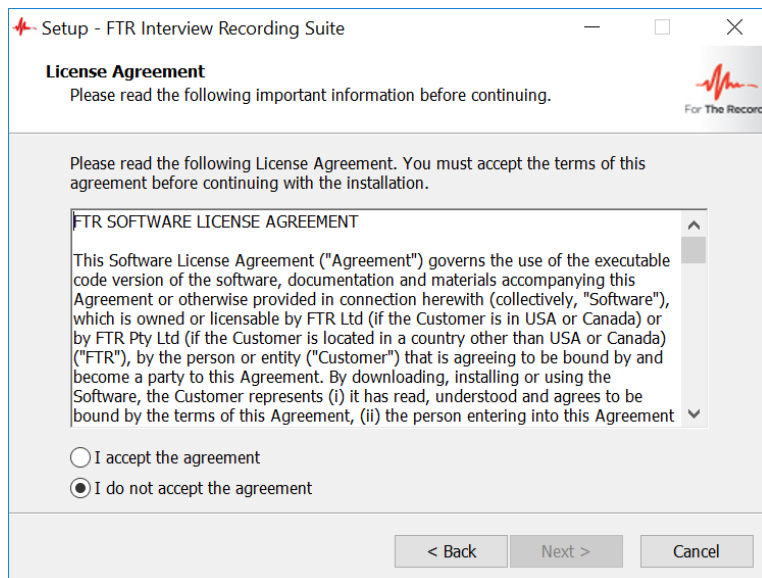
Setup - FTR Interview Recording Suite

License Agreement
Please read the following important information before continuing.

For The Record

Please read the following License Agreement. You must accept the terms of this agreement before continuing with the installation.

FTR SOFTWARE LICENSE AGREEMENT

This Software License Agreement ("Agreement") governs the use of the executable code version of the software, documentation and materials accompanying this Agreement or otherwise provided in connection herewith (collectively, "Software"), which is owned or licensable by FTR Ltd (if the Customer is in USA or Canada) or by FTR Pty Ltd (if the Customer is located in a country other than USA or Canada) ("FTR"), by the person or entity ("Customer") that is agreeing to be bound by and become a party to this Agreement. By downloading, installing or using the Software, the Customer represents (i) it has read, understood and agrees to be bound by the terms of this Agreement, (ii) the person entering into this Agreement

I accept the agreement
I do not accept the agreement

< Back
Next >
Cancel